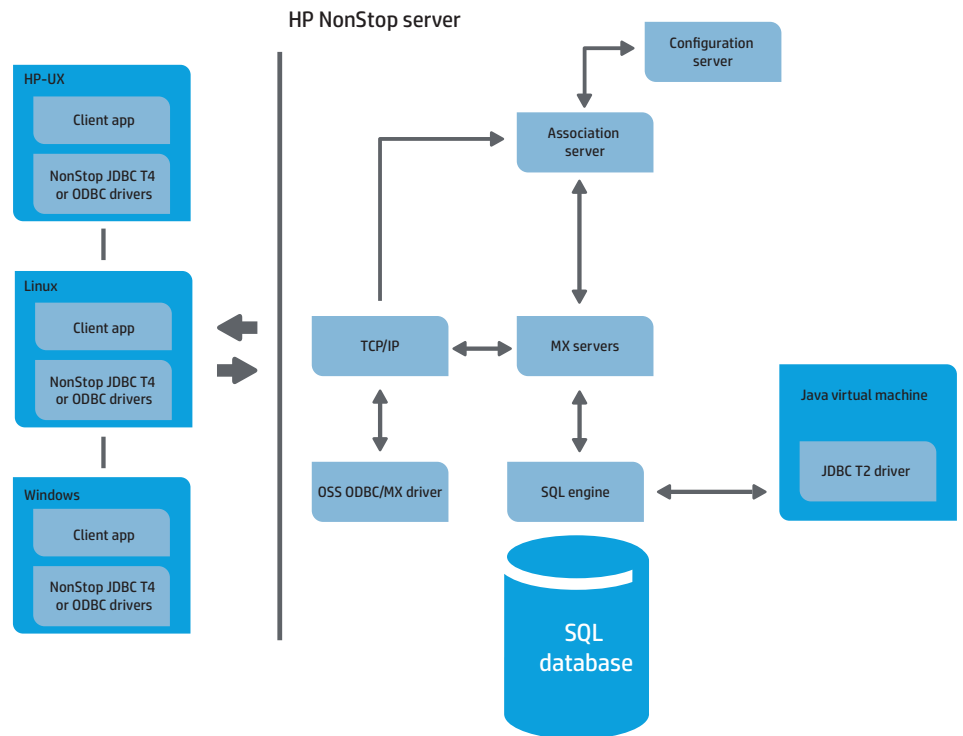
HP NonStop server

HP-UX

Client app

NonStop JDBC T4 or ODBC drivers

Linux

Client app

NonStop JDBC T4 or ODBC drivers

Windows

Client app

NonStop JDBC T4 or ODBC drivers

Configuration server

Association server

TCP/IP

MX servers

Java virtual machine

JDBC T2 driver

OSS ODBC/MX driver

SQL engine

SQL database